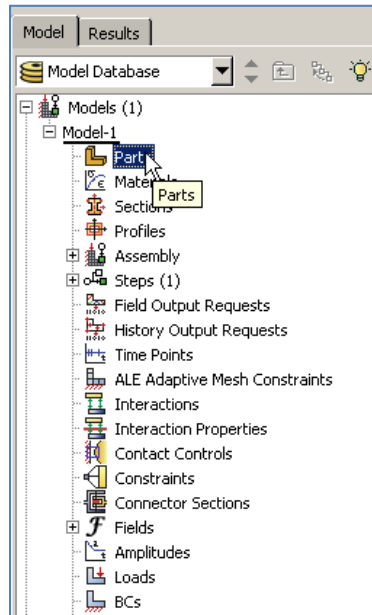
Model | Results

Model Database

Models (1)
Model-1
Parts
Materials
Sections
Profiles
Assembly
Steps (1)
Field Output Requests
History Output Requests
Time Points
ALE Adaptive Mesh Constraints
Interactions
Interaction Properties
Contact Controls
Constraints
Connector Sections
Fields
Amplitudes
Loads
BCs

Parts